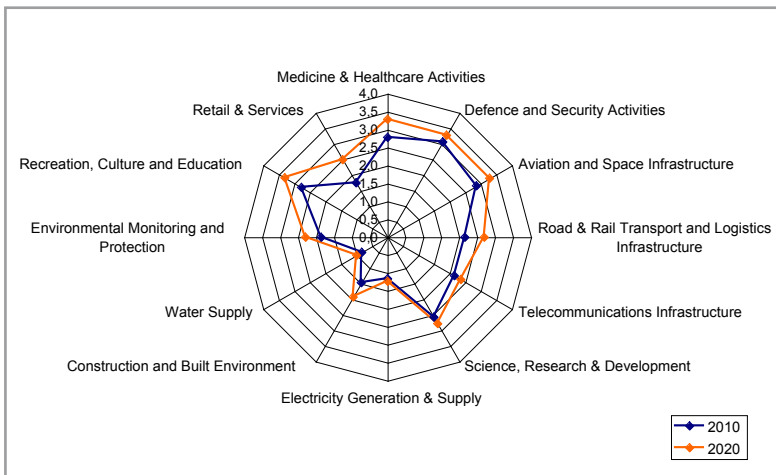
Medicine & Healthcare Activities

4,0
3,5
3,0
2,5
2,0
1,5
1,0
0,5
0,0

Defence and Security Activities

Aviation and Space Infrastructure

Road & Rail Transport and Logistics Infrastructure

Telecommunications Infrastructure

Science, Research & Development

Electricity Generation & Supply

Construction and Built Environment

Water Supply

Environmental Monitoring and Protection

Recreation, Culture and Education

Retail & Services

2010
2020